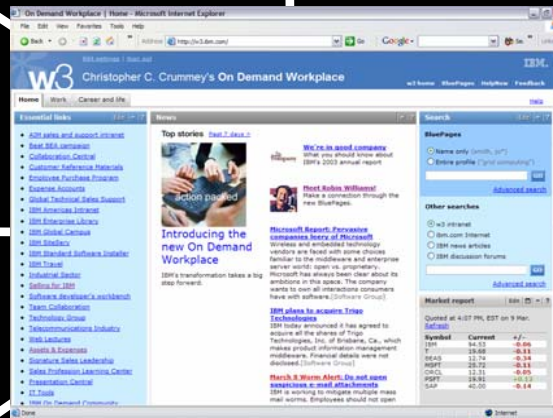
On Demand Workplace | Home - Microsoft Internet Explorer

File Edit View Favorites Tools Help

Back Address http://w3.ibm.com/ Go Google

w3 Christopher C. Crummey's On Demand Workplace

w3 home BluePages HelpNow Feedback

IBM.

Home Work Career and life

Help

Essential links

AIM sales and support intranet
Beat BEA campaign
Collaboration Central
Customer Reference Materials
Employee Purchase Program
Expense Accounts
Global Technical Sales Support
IBM Americas Intranet
IBM Enterprise Library
IBM Global Campus
IBM SiteBerry
IBM Standard Software Installer
IBM Travel
Industrial Sector
Selling for IBM
Software developer's workbench
Team Collaboration
Technology Group
Telecommunications Industry
Web Lectures
Assets & Expenses
Signature Sales Leadership
Sales Profession Learning Center
Presentation Central
IT Tools
IBM On Demand Community

News

Top stories Page 1 of 2

action packed

Introducing the new On Demand Workplace

IBM's transformation takes a big step forward.

We're in good company
What you should know about IBM's 2003 annual report

Meet Robin Williams!
Make a connection through the new BluePages.

Microsoft Report: Pervasive companies leery of Microsoft
Wireless and embedded technology vendors are faced with some choices familiar to the middleware and enterprise server world: open vs. proprietary. Microsoft has always been clear about its ambitions in this space. The company wants to own all interactions consumers have with software. [Software Group]

IBM plans to acquire Trigo Technologies
IBM today announced it has agreed to acquire all the shares of Trigo Technologies, Inc. of Brisbane, Ca., which makes product information management middleware. Financial details were not disclosed. [Software Group]

March 8 Worm Alert: Do not open suspicious e-mail attachments
IBM is working to mitigate multiple mass mail worms. Employees should not open

Search

BluePages

Name only (smith, jo*)
Entire profile ("grid computing")

Go

Advanced search

Other searches

w3 intranet
ibm.com Internet
IBM news articles
IBM discussion forums

Go

Advanced search

Market report

Quoted at 4:07 PM, EST on 9 Mar.
Refresh

| Symbol | Current | +/- |
|---|---|---|
| IBM | 94.53 | -0.06 |
| T | 19.68 | -0.11 |
| BEAS | 12.74 | -0.34 |
| MSFT | 25.72 | -0.11 |
| ORCL | 12.31 | -0.05 |
| PSFT | 19.81 | +0.12 |
| SAP | 40.00 | -0.14 |

Done

Internet